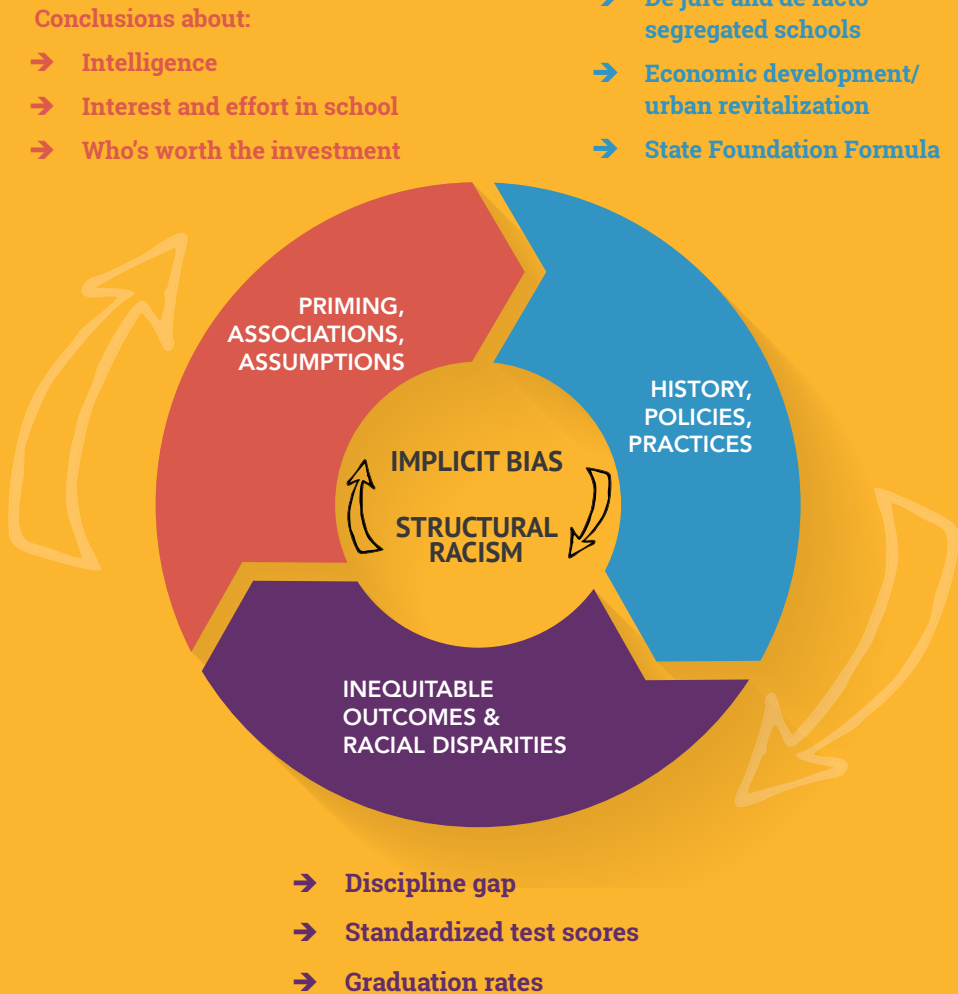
Conclusions about:

➔ Intelligence

➔ Interest and effort in school

➔ Who's worth the investment

➔ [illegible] segregated schools

➔ Economic development/ urban revitalization

➔ State Foundation Formula

PRIMING, ASSOCIATIONS, ASSUMPTIONS

HISTORY, POLICIES, PRACTICES

IMPLICIT BIAS

STRUCTURAL RACISM

INEQUITABLE OUTCOMES & RACIAL DISPARITIES

➔ Discipline gap

➔ Standardized test scores

➔ Graduation rates